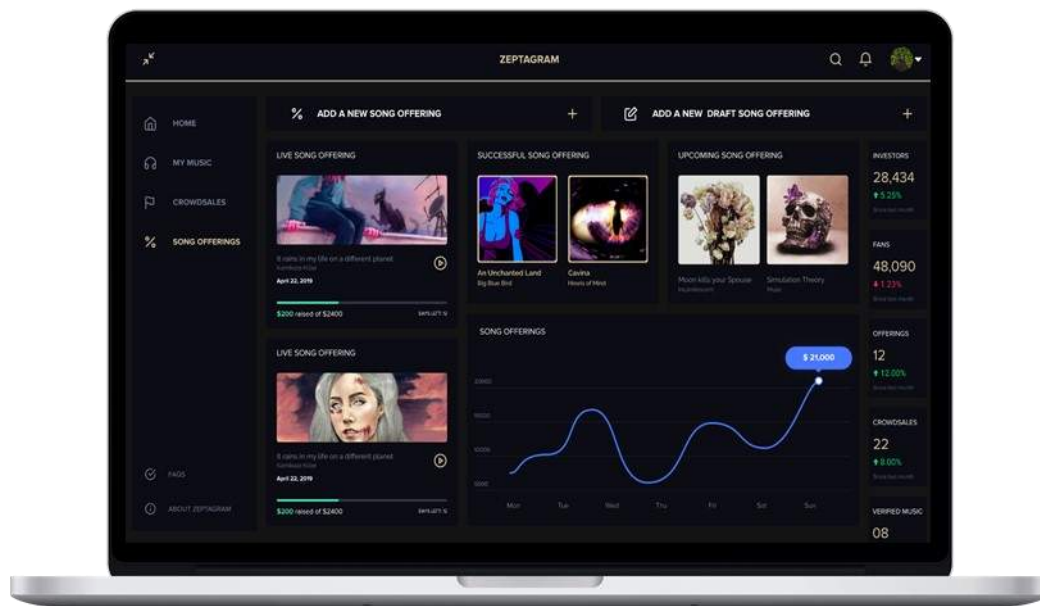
ZEPTAGRAM

HOME
MY MUSIC
CROWDSALES
SONG OFFERINGS

FAQS
ABOUT ZEPTAGRAM

ADD A NEW SONG OFFERING +

ADD A NEW DRAFT SONG OFFERING +

LIVE SONG OFFERING
It rains in my life on a different planet
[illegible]
April 22, 2019
$200 raised of $2400 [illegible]

LIVE SONG OFFERING
It rains in my life on a different planet
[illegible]
April 22, 2019
$200 raised of $2400 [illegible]

SUCCESSFUL SONG OFFERING
An Unchanted Land
Big Blue Bird
Cavina
Howls of Mind

UPCOMING SONG OFFERING
Moon kills your Spouse
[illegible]
Simulation Theory
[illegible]

SONG OFFERINGS
$ 21,000
20000
15000
10000
5000
Mon Tue Wed Thu Fri Sat Sun

INVESTORS
28,434
5.25%
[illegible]

FANS
48,090
1.23%
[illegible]

OFFERINGS
12
12.00%
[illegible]

CROWDSALES
22
8.00%
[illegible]

VERIFIED MUSIC
08